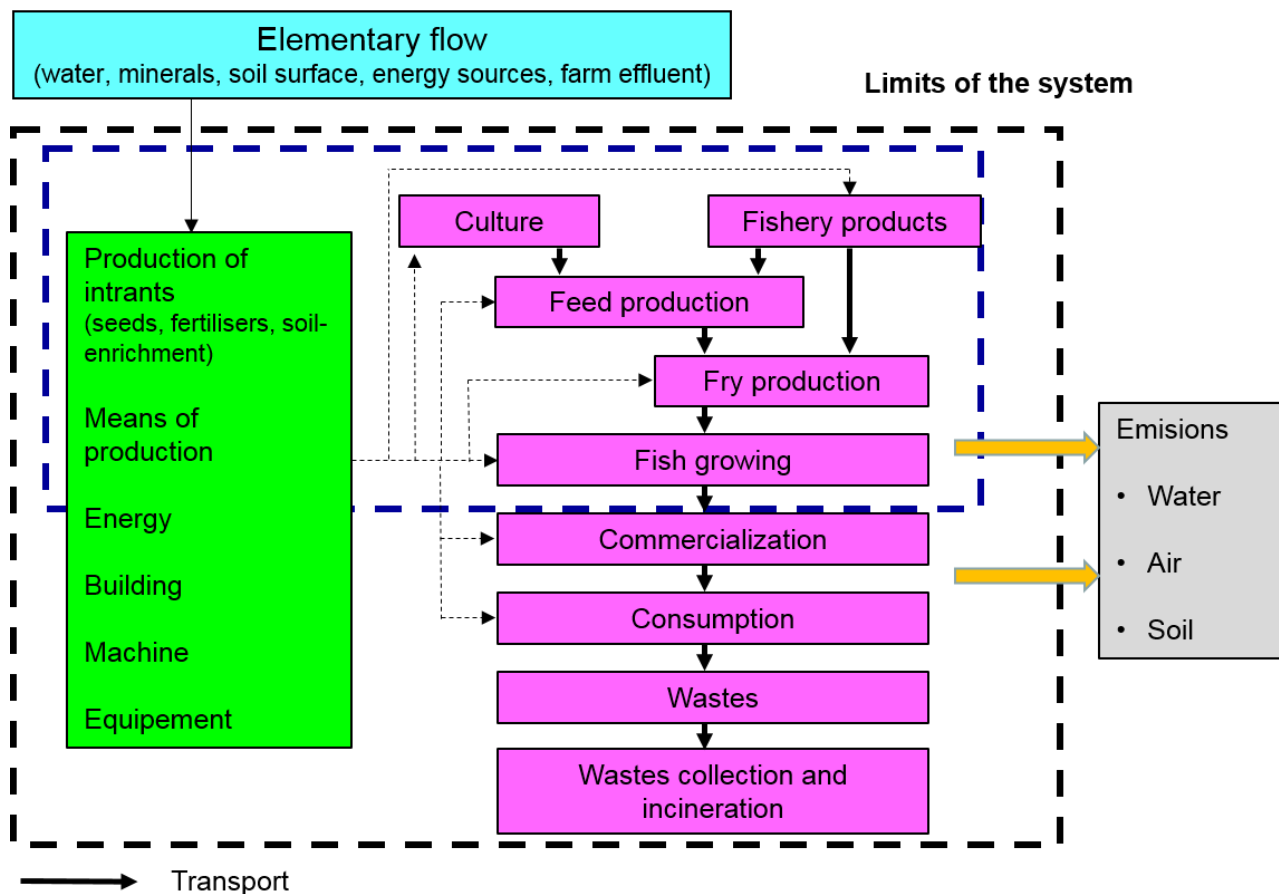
Elementary flow
(water, minerals, soil surface, energy sources, farm effluent)

Limits of the system

Production of intrants
(seeds, fertilisers, soil-enrichment)

Means of production

Energy

Building

Machine

Equipement

Culture

Fishery products

Feed production

Fry production

Fish growing

Commercialization

Consumption

Wastes

Wastes collection and incineration

Emisions
• Water
• Air
• Soil

Transport